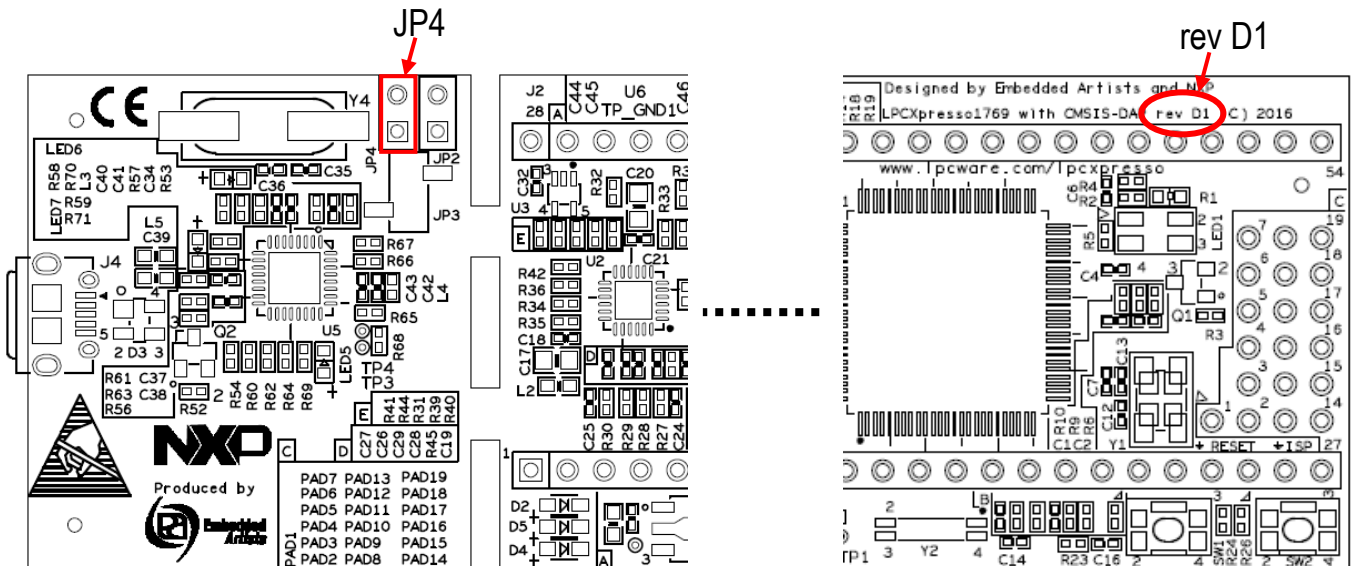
JP4

rev D1

CE
Y4
JP4
JP2
JP3
LED6
R58 R70 L3 C40 C41 R57 C34 R53
R59
LED7 R71
C36
C35
L5
C39
J4
4
5
2 D3 3
3
Q2
R67
R66
C43 C42 L4
R65
U5
R68
LED5
TP4
TP3
R61 C37
R63 C38
R56
2
R52
R54 R60 R62 R64 R69
E
R41 R44 R31 R39 R40
C27 C26 C29 C28 R45 C19
C
D
PAD7 PAD13 PAD19
PAD6 PAD12 PAD18
PAD5 PAD11 PAD17
PAD4 PAD10 PAD16
PAD1 PAD3 PAD9 PAD15
PAD2 PAD8 PAD14
Produced by
Embedded Artists
J2
28
A
C44 C45
U6
TP_GND1
C46
C32
3
R32
C20
R33
U3
4
5
E
R42
U2
C21
R36
R34
R35
C18
C17
L2
D
C25 R30 R29 R28 R27 C24
1
D2
D5
D4
A
3

Designed by Embedded Artists and NXP
R18 R19
LPCXpresso1769 with CMSIS-DAP rev D1 (C) 2016
www.lpcware.com/lpcxpresso
54
C6
R4
R1
R5
2
LED1
3
7
19
6
18
C4
4
3
2
5
17
4
16
Q1
R3
3
15
2
14
1
R10 R9 R6
C1 C2
C13
C7
C12
Y1
RESET
ISP
27
2
TP1
3
Y2
4
B
C14
R23 C16
2
3
4
SW1 R24 R26
R2
2
SW2
4